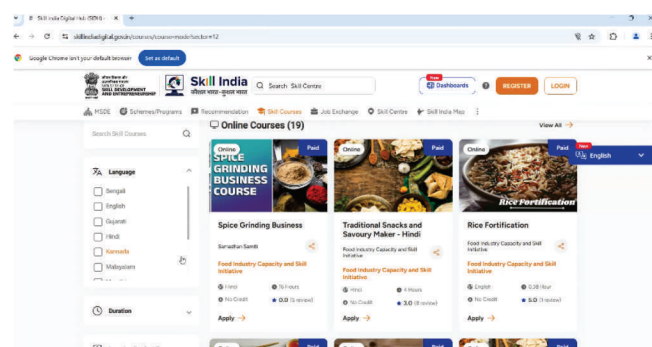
Skill India Digital Hub (SIDH) - ×
skillindiadigital.gov.in/courses/course-mode/sector=12

Google Chrome isn't your default browser Set as default

SKILL DEVELOPMENT AND ENTREPRENEURSHIP

Skill India
कौशल भारत - कुशल भारत

Search Skill Centre

New
Dashboards

REGISTER LOGIN

MSDE Schemes/Programs Recommendation Skill Courses Job Exchange Skill Centre Skill India Map

Search Skill Courses

Online Courses (19)

View All →

New
English

Language

Bengali
English
Gujarati
Hindi
Kannada
Malayalam

Duration

Online
Paid
SPICE GRINDING BUSINESS COURSE

Spice Grinding Business
Samadhan Samiti
Food Industry Capacity and Skill Initiative
Hindi
15 Hours
No Credit
0.0 (0 review)
Apply →

Online
Paid
Traditional Snacks and Savoury Maker - Hindi
Food Industry Capacity and Skill Initiative
Food Industry Capacity and Skill Initiative
Hindi
4 Hours
No Credit
3.0 (8 review)
Apply →

Online
Paid
Rice Fortification
Rice Fortification
Food Industry Capacity and Skill Initiative
Food Industry Capacity and Skill Initiative
English
0.38 Hour
No Credit
5.0 (1 review)
Apply →